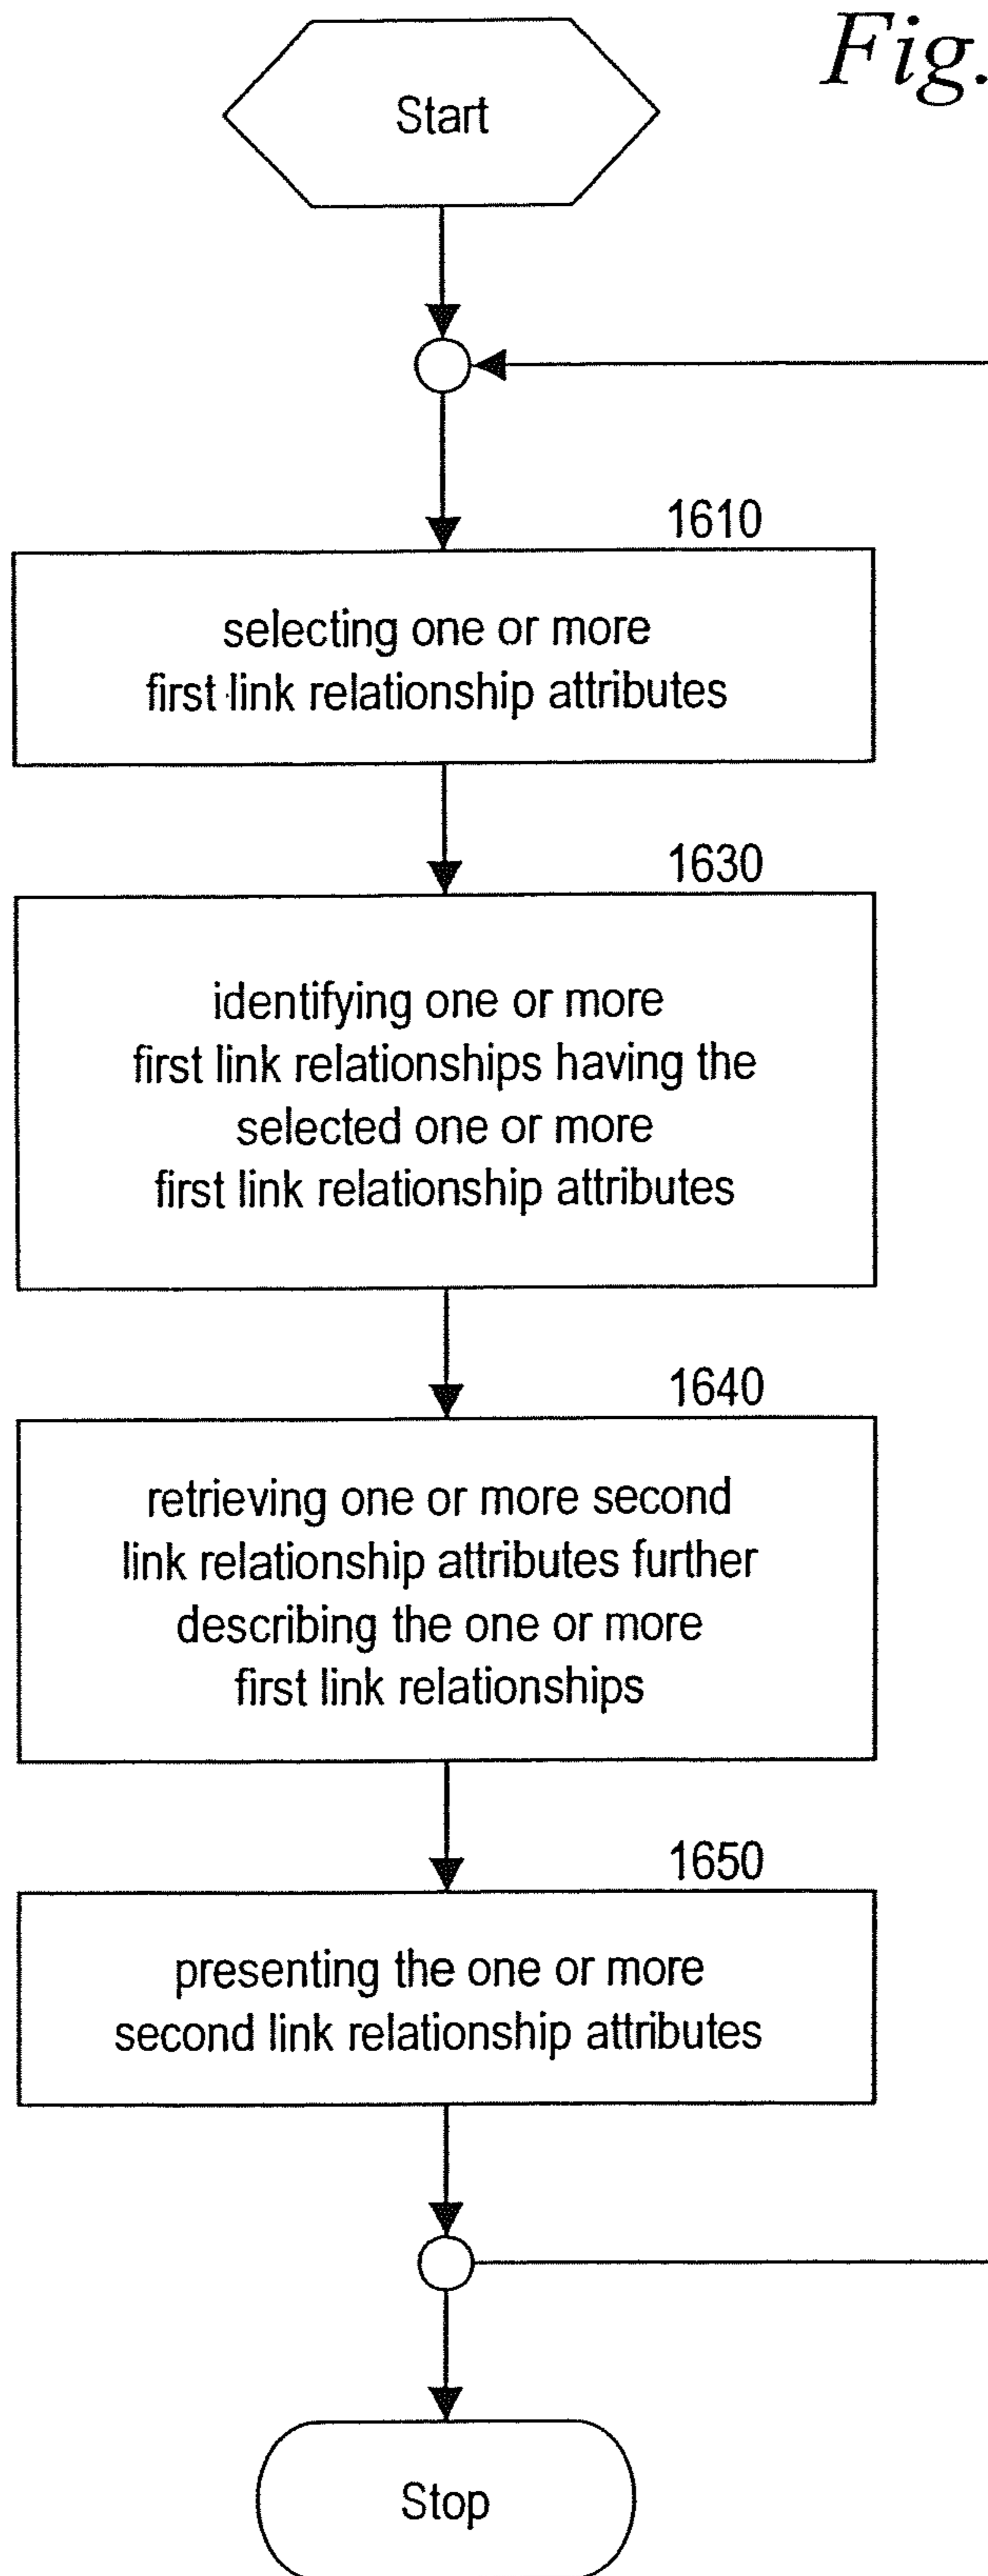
Fig.

Start

1610

selecting one or more first link relationship attributes

1630

identifying one or more first link relationships having the selected one or more first link relationship attributes

1640

retrieving one or more second link relationship attributes further describing the one or more first link relationships

1650

presenting the one or more second link relationship attributes

Stop